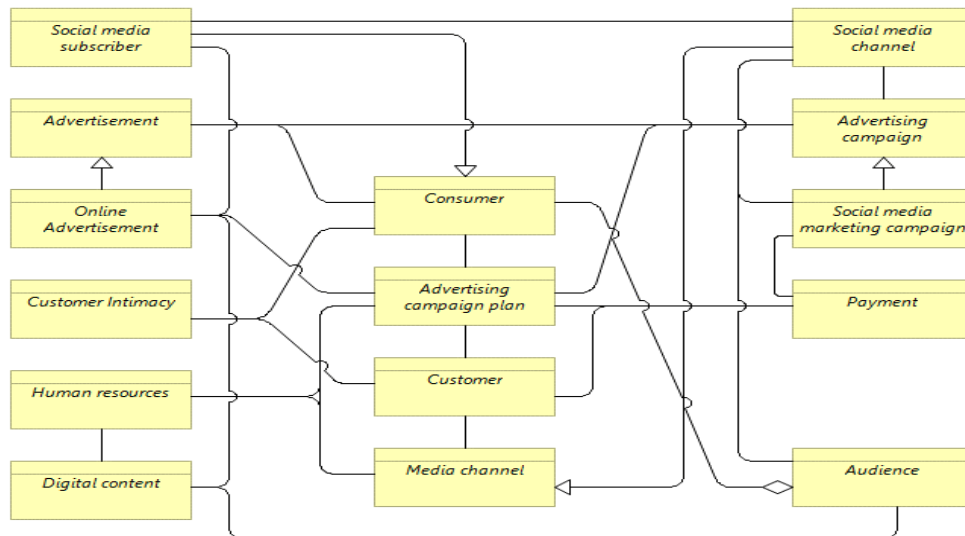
Social media subscriber

Advertisement

Online Advertisement

Customer Intimacy

Human resources

Digital content

Consumer

Advertising campaign plan

Customer

Media channel

Social media channel

Advertising campaign

Social media marketing campaign

Payment

Audience